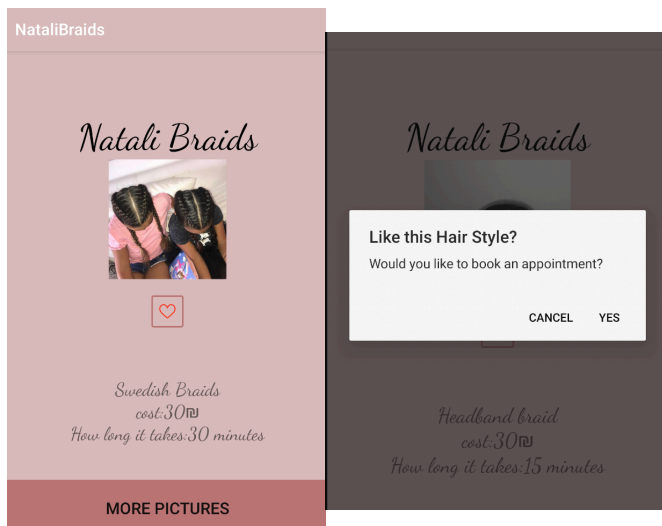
NataliBraids

Natali Braids

Swedish Braids
cost:30₪
How long it takes:30 minutes

MORE PICTURES

Natali Braids

Like this Hair Style?
Would you like to book an appointment?

CANCEL YES

Headband braid
cost:30₪
How long it takes:15 minutes